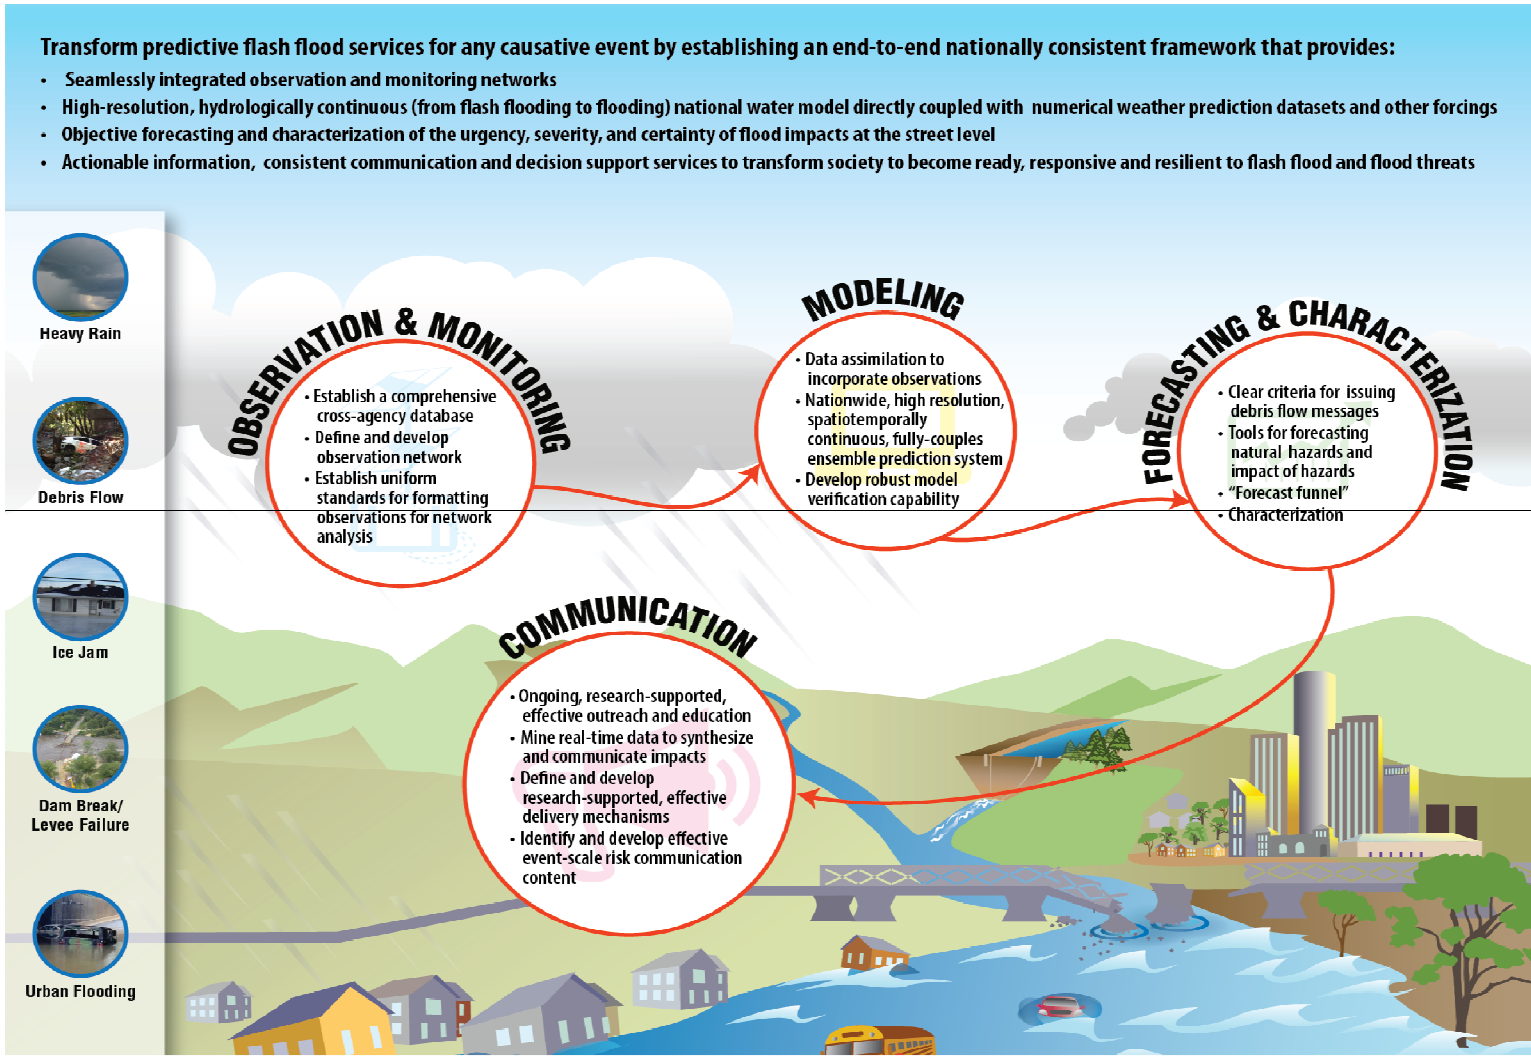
Transform predictive flash flood services for any causative event by establishing an end-to-end nationally consistent framework that provides:

- Seamlessly integrated observation and monitoring networks
- High-resolution, hydrologically continuous (from flash flooding to flooding) national water model directly coupled with numerical weather prediction datasets and other forcings
- Objective forecasting and characterization of the urgency, severity, and certainty of flood impacts at the street level
- Actionable information, consistent communication and decision support services to transform society to become ready, responsive and resilient to flash flood and flood threats

Heavy Rain

Debris Flow

Ice Jam

Dam Break/ Levee Failure

Urban Flooding

OBSERVATION & MONITORING

- Establish a comprehensive cross-agency database
- Define and develop observation network
- Establish uniform standards for formatting observations for network analysis

MODELING

- Data assimilation to incorporate observations
- Nationwide, high resolution, spatiotemporally continuous, fully-couples ensemble prediction system
- Develop robust model verification capability

FORECASTING & CHARACTERIZATION

- Clear criteria for issuing debris flow messages
- Tools for forecasting natural hazards and impact of hazards
- "Forecast funnel"
- Characterization

COMMUNICATION

- Ongoing, research-supported, effective outreach and education
- Mine real-time data to synthesize and communicate impacts
- Define and develop research-supported, effective delivery mechanisms
- Identify and develop effective event-scale risk communication content